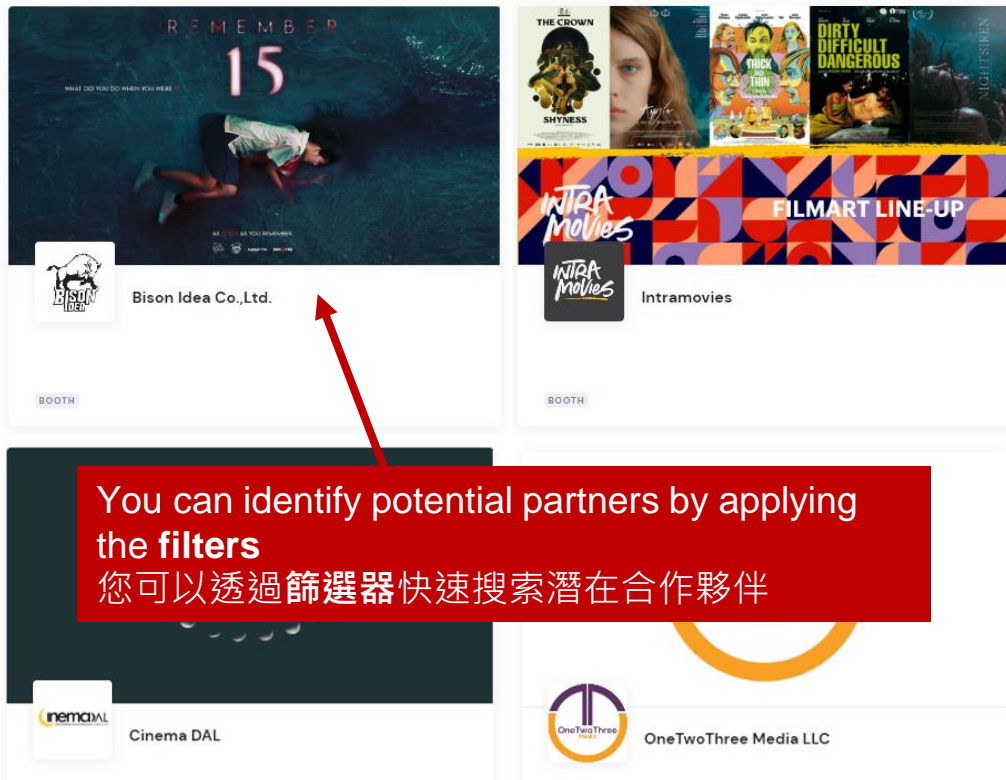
REMEMBER
15
WHAT DID YOU DO WHEN YOU WERE
Bison Idea Co.,Ltd.
BOOTH

THE CROWN
SHYNESS
TRICK THIN
DIRTY DIFFICULT DANGEROUS
NIGHTSIREN
INTRA MOVIES
FILMART LINE-UP
INTRA MOVIES
Intramovies
BOOTH

You can identify potential partners by applying the **filters**
您可以透過**篩選器**快速搜索潛在合作夥伴

CinemaDAL
Cinema DAL

OneTwoThree Media
OneTwoThree Media LLC